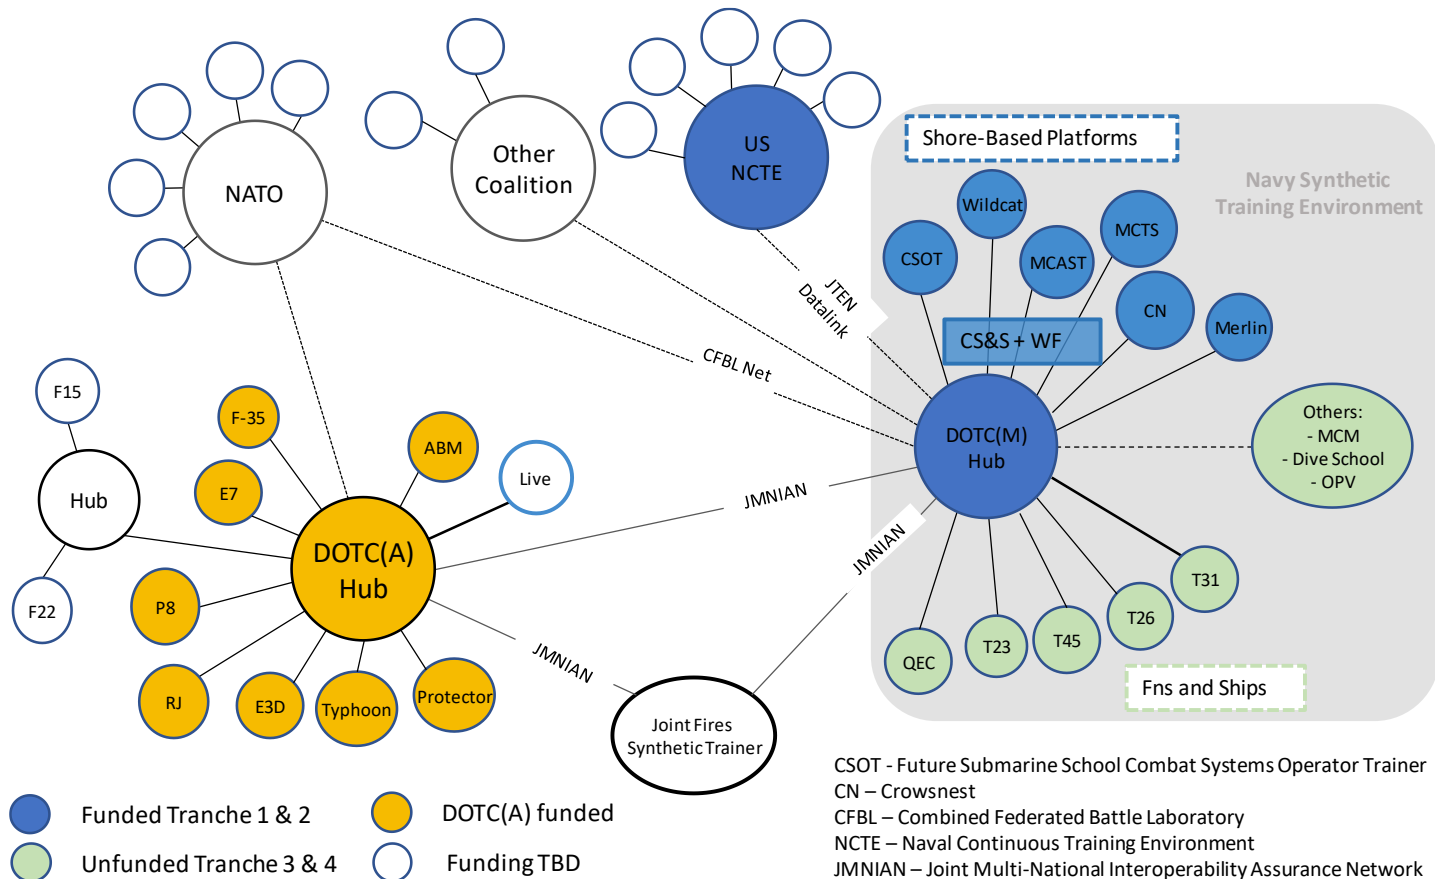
NATO

Other Coalition

US NCTE

Shore-Based Platforms

Navy Synthetic Training Environment

Wildcat

CSOT

MCAST

MCTS

CN

Merlin

CS&S + WF

JTEN Datalink

CFBL Net

DOTC(M) Hub

Others:
- MCM
- Dive School
- OPV

JMNIAN

JMNIAN

F15

F-35

ABM

Live

Hub

E7

F22

P8

DOTC(A) Hub

RJ

E3D

Typhoon

Protector

JMNIAN

Joint Fires Synthetic Trainer

QEC

T23

T45

T26

T31

Fns and Ships

Funded Tranche 1 & 2

Unfunded Tranche 3 & 4

DOTC(A) funded

Funding TBD

CSOT - Future Submarine School Combat Systems Operator Trainer
CN – Crowsnest
CFBL – Combined Federated Battle Laboratory
NCTE – Naval Continuous Training Environment
JMNIAN – Joint Multi-National Interoperability Assurance Network